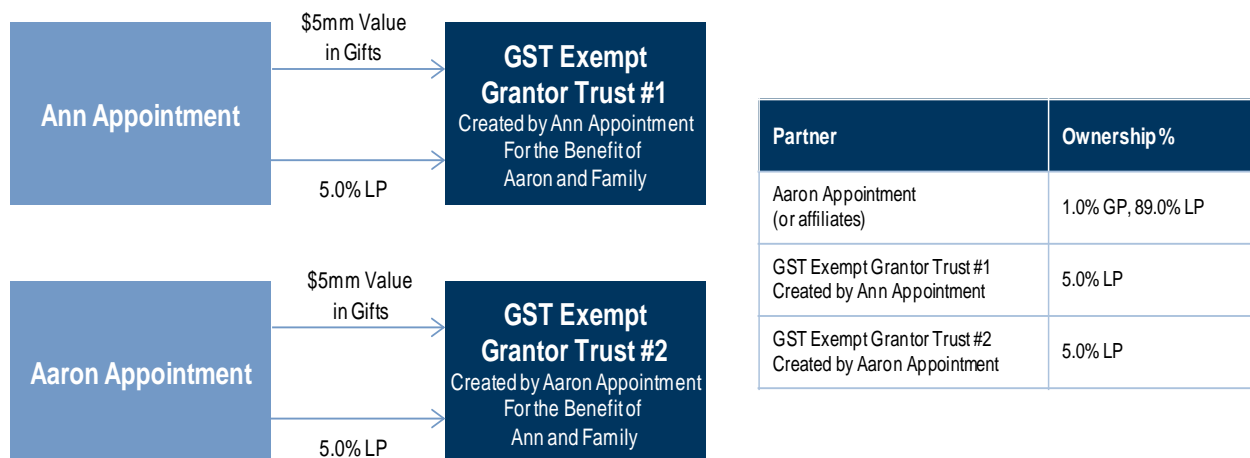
Ann Appointment

$5mm Value in Gifts

5.0% LP

GST Exempt Grantor Trust #1
Created by Ann Appointment
For the Benefit of
Aaron and Family

Aaron Appointment

$5mm Value in Gifts

5.0% LP

GST Exempt Grantor Trust #2
Created by Aaron Appointment
For the Benefit of
Ann and Family

| Partner | Ownership % |
|---|---|
| Aaron Appointment (or affiliates) | 1.0% GP, 89.0% LP |
| GST Exempt Grantor Trust #1 Created by Ann Appointment | 5.0% LP |
| GST Exempt Grantor Trust #2 Created by Aaron Appointment | 5.0% LP |